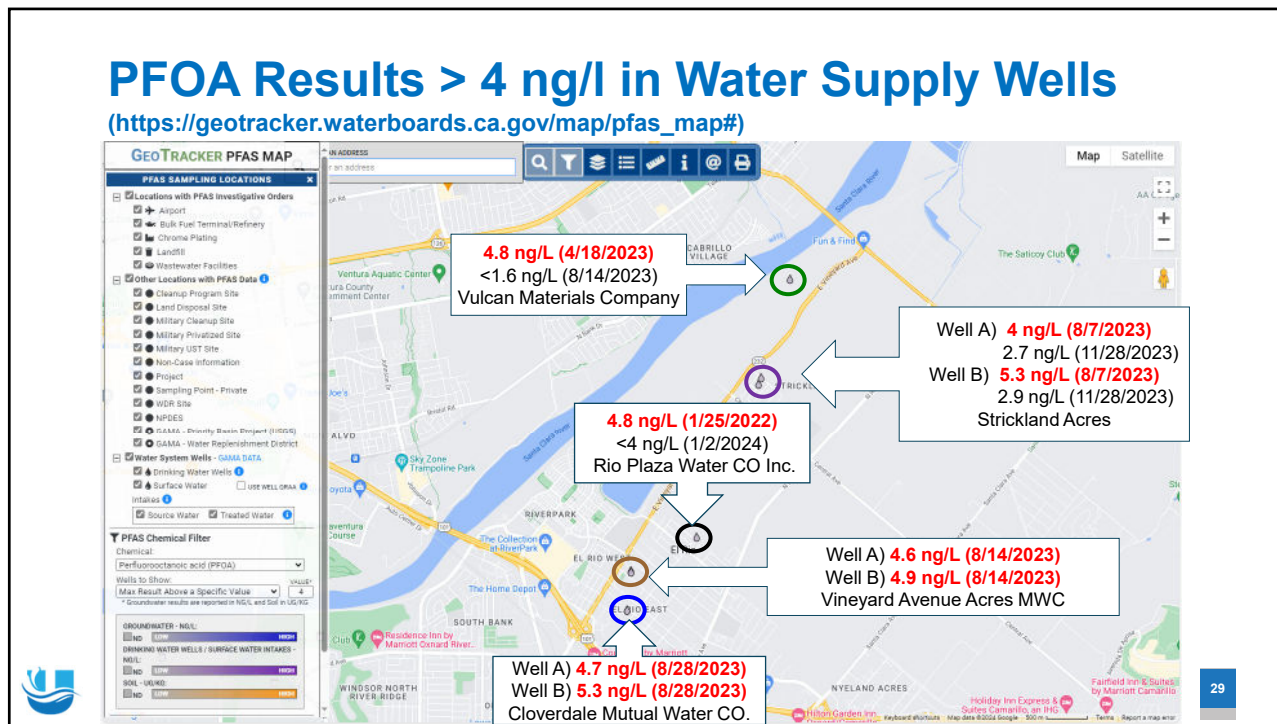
PFOA Results > 4 ng/l in Water Supply Wells
(https://geotracker.waterboards.ca.gov/map/pfas_map#)

GEOTRACKER PFAS MAP
PFAS SAMPLING LOCATIONS
Locations with PFAS Investigative Orders
Airport
Bulk Fuel Terminal/Refinery
Chrome Plating
Landfill
Wastewater Facilities
Other Locations with PFAS Data
Cleanup Program Site
Land Disposal Site
Military Cleanup Site
Military Privatized Site
Military UST Site
Non-Case Information
Project
Sampling Point - Private
WDR Site
NPDES
GAMA - Priority Basin Project (USGS)
GAMA - Water Replenishment District
Water System Wells - GAMA DATA
Drinking Water Wells
Surface Water
USE WELL GRAA
Intakes
Source Water
Treated Water
PFAS Chemical Filter
Chemical:
Perfluorooctanoic acid (PFOA)
Wells to Show:
Max Result Above a Specific Value
VALUE
4
* Groundwater results are reported in NG/L and Soil in UG/KG
GROUNDWATER - NG/L:
ND LOW HIGH
DRINKING WATER WELLS / SURFACE WATER INTAKES - NG/L:
ND LOW HIGH
SOIL - UG/KG:
ND LOW HIGH

Map Satellite

4.8 ng/L (4/18/2023)
<1.6 ng/L (8/14/2023)
Vulcan Materials Company

Well A) 4 ng/L (8/7/2023)
2.7 ng/L (11/28/2023)
Well B) 5.3 ng/L (8/7/2023)
2.9 ng/L (11/28/2023)
Strickland Acres

4.8 ng/L (1/25/2022)
<4 ng/L (1/2/2024)
Rio Plaza Water CO Inc.

Well A) 4.6 ng/L (8/14/2023)
Well B) 4.9 ng/L (8/14/2023)
Vineyard Avenue Acres MWC

Well A) 4.7 ng/L (8/28/2023)
Well B) 5.3 ng/L (8/28/2023)
Cloverdale Mutual Water CO.

CABRILLO VILLAGE
Ventura Aquatic Center
Fun & Find
The Saticoy Club
Sky Zone Trampoline Park
RIVERPARK
The Collection at RiverPark
EL RIO WEST
EL RIO EAST
The Home Depot
SOUTH BANK
Residence Inn by Marriott Oxnard River...
WINDSOR NORTH RIVER RIDGE
NYELAND ACRES
Holiday Inn Express & Suites Camarillo, an IHG
Fairfield Inn & Suites by Marriott Camarillo
Hilton Garden Inn
Keyboard shortcuts Map data ©2024 Google 500 m Terms Report a map error

29